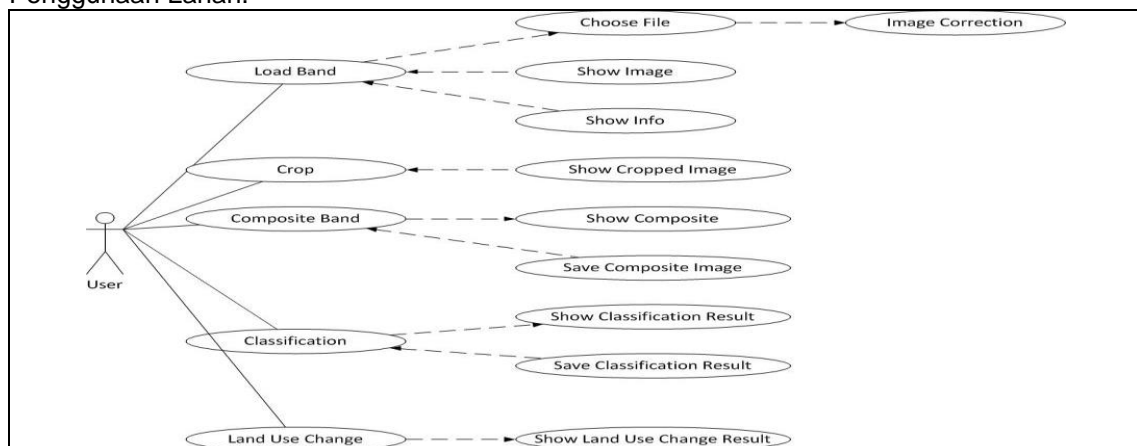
Penggunaan Lahan.

Choose File
Image Correction
Load Band
Show Image
Show Info
Crop
Show Cropped Image
Composite Band
Show Composite
User
Save Composite Image
Classification
Show Classification Result
Save Classification Result
Land Use Change
Show Land Use Change Result